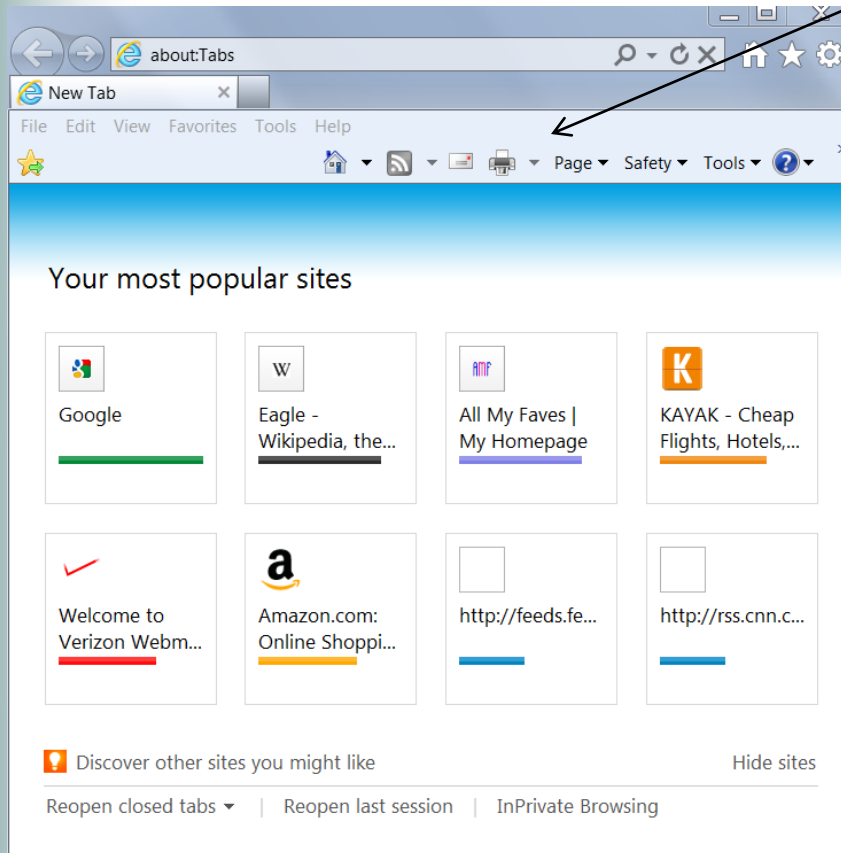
about:Tabs

New Tab

File Edit View Favorites Tools Help

Page ▾ Safety ▾ Tools ▾

Your most popular sites

Google

W

Eagle - Wikipedia, the...

AMF

All My Faves | My Homepage

K

KAYAK - Cheap Flights, Hotels,...

Welcome to Verizon Webm...

a

Amazon.com: Online Shoppi...

http://feeds.fe...

http://rss.cnn.c...

Discover other sites you might like

Hide sites

Reopen closed tabs ▾ | Reopen last session | InPrivate Browsing